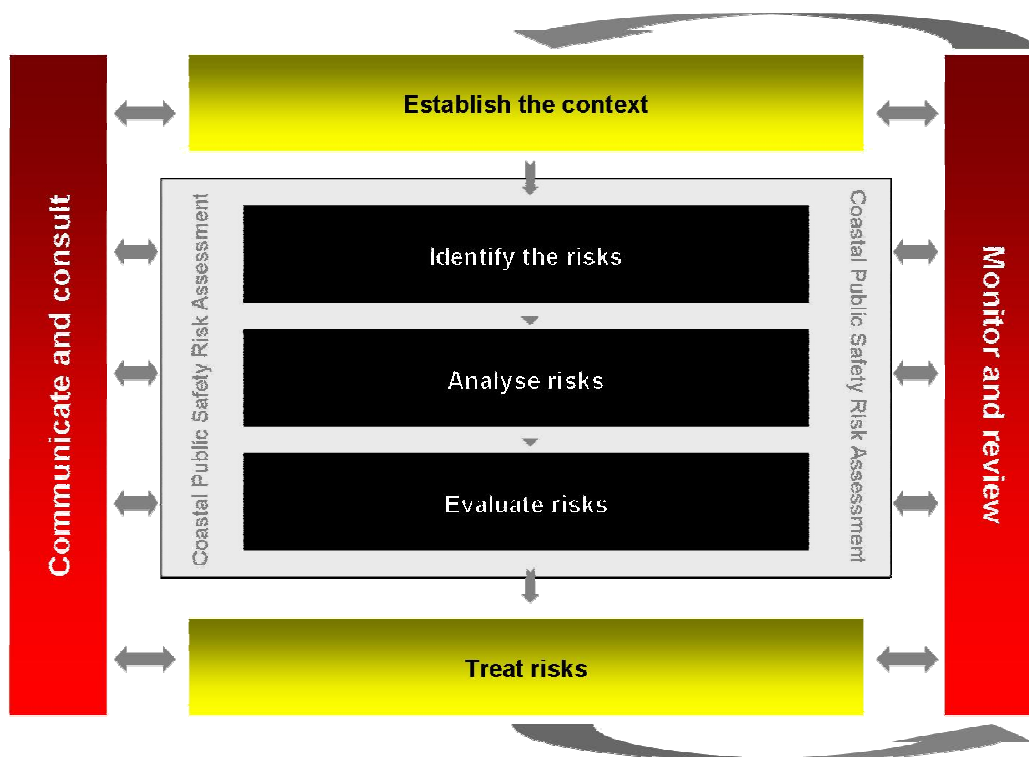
Communicate and consult

Establish the context

Coastal Public Safety Risk Assessment

Identify the risks

Analyse risks

Evaluate risks

Coastal Public Safety Risk Assessment

Treat risks

Monitor and review